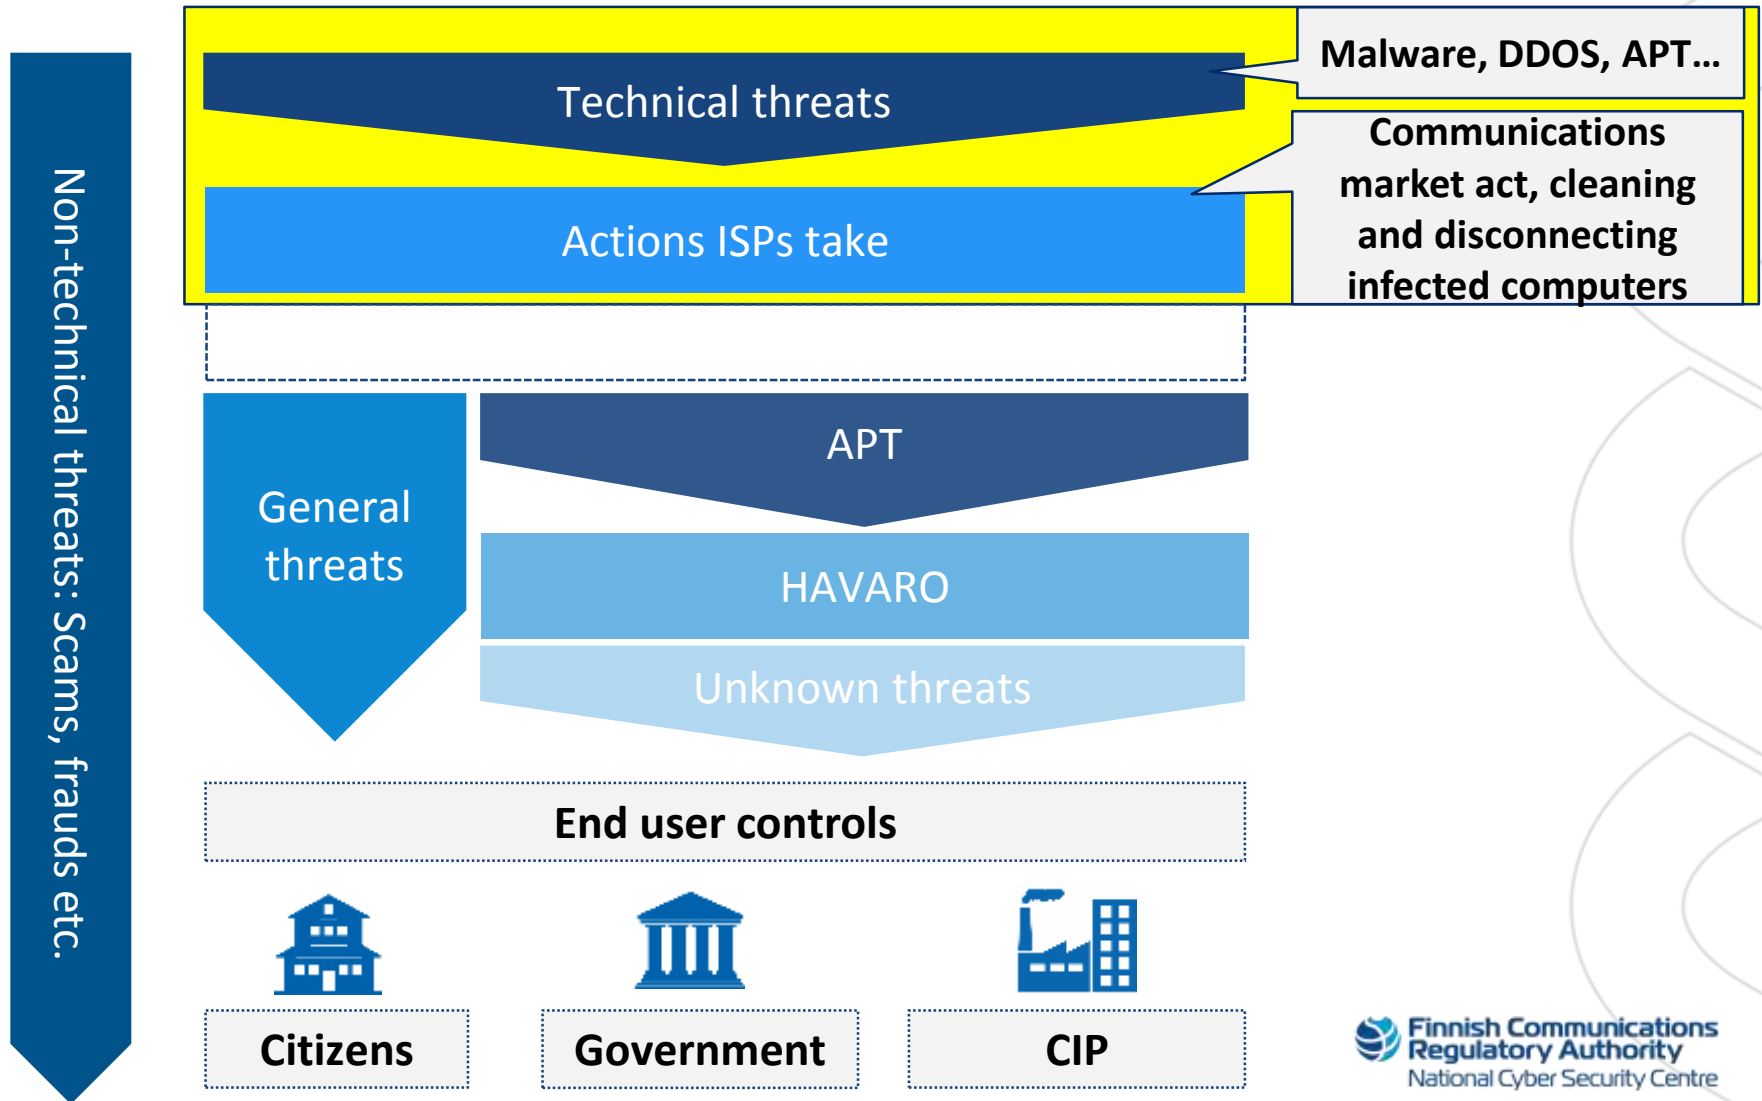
Non-technical threats: Scams, frauds etc.

Technical threats

Malware, DDOS, APT…

Actions ISPs take

Communications market act, cleaning and disconnecting infected computers

General threats

APT

HAVARO

Unknown threats

End user controls

Citizens

Government

CIP

Finnish Communications Regulatory Authority
National Cyber Security Centre